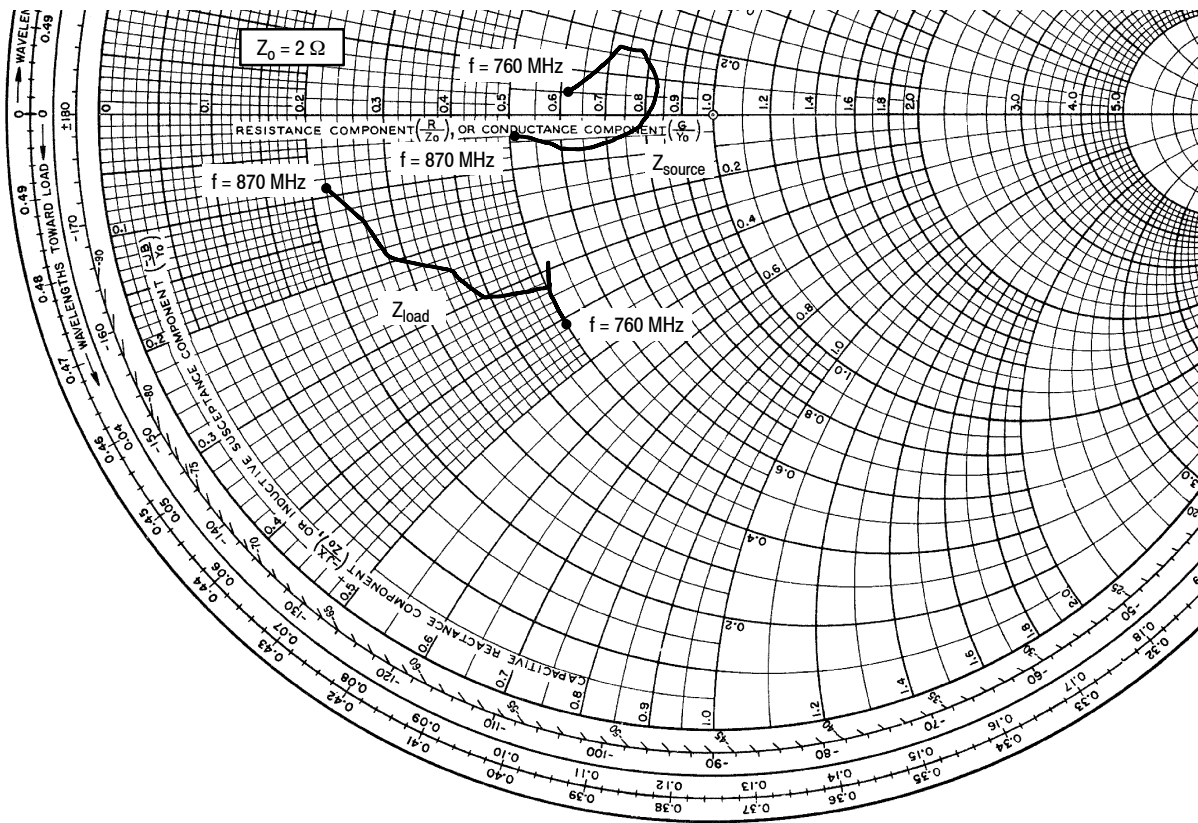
$Z_0 = 2\ \Omega$

f = 760 MHz

f = 870 MHz

f = 870 MHz

$Z_{source}$

$Z_{load}$

f = 760 MHz

RESISTANCE COMPONENT $\left(\frac{R}{Zo}\right)$, OR CONDUCTANCE COMPONENT $\left(\frac{G}{Yo}\right)$

CAPACITIVE REACTANCE COMPONENT $\left(\frac{-jX}{Zo}\right)$, OR INDUCTIVE SUSCEPTANCE COMPONENT $\left(\frac{-jB}{Yo}\right)$

WAVELENGTHS TOWARD LOAD

WAVELEN

0.49 0.48 0.47 0.46 0.45 0.44 0.43 0.42 0.41 0.40 0.39 0.38 0.37 0.36 0.35 0.34 0.33 0.32

0.04 0.05 0.06 0.07 0.08 0.09 0.10 0.11 0.12 0.13 0.14 0.15 0.16 0.17 0.18

±180 -170 -160 -150 -140 -130 -120 -110 -100 -90 -80 -70 -60 -50

-90 -80 -75 -70 -65 -60 -55 -50 -45 -40 -35 -30 -25

0 0.1 0.2 0.3 0.4 0.5 0.6 0.7 0.8 0.9 1.0 1.2 1.4 1.6 1.8 2.0 3.0 4.0 5.0

0.2 0.4 0.6 0.8 1.0 1.0 0.8 0.6 0.4 0.2

0.1 0.2 0.3 0.4 0.5 0.6 0.7 0.8 0.9 1.0 1.2 1.4 1.6 1.8 2.0